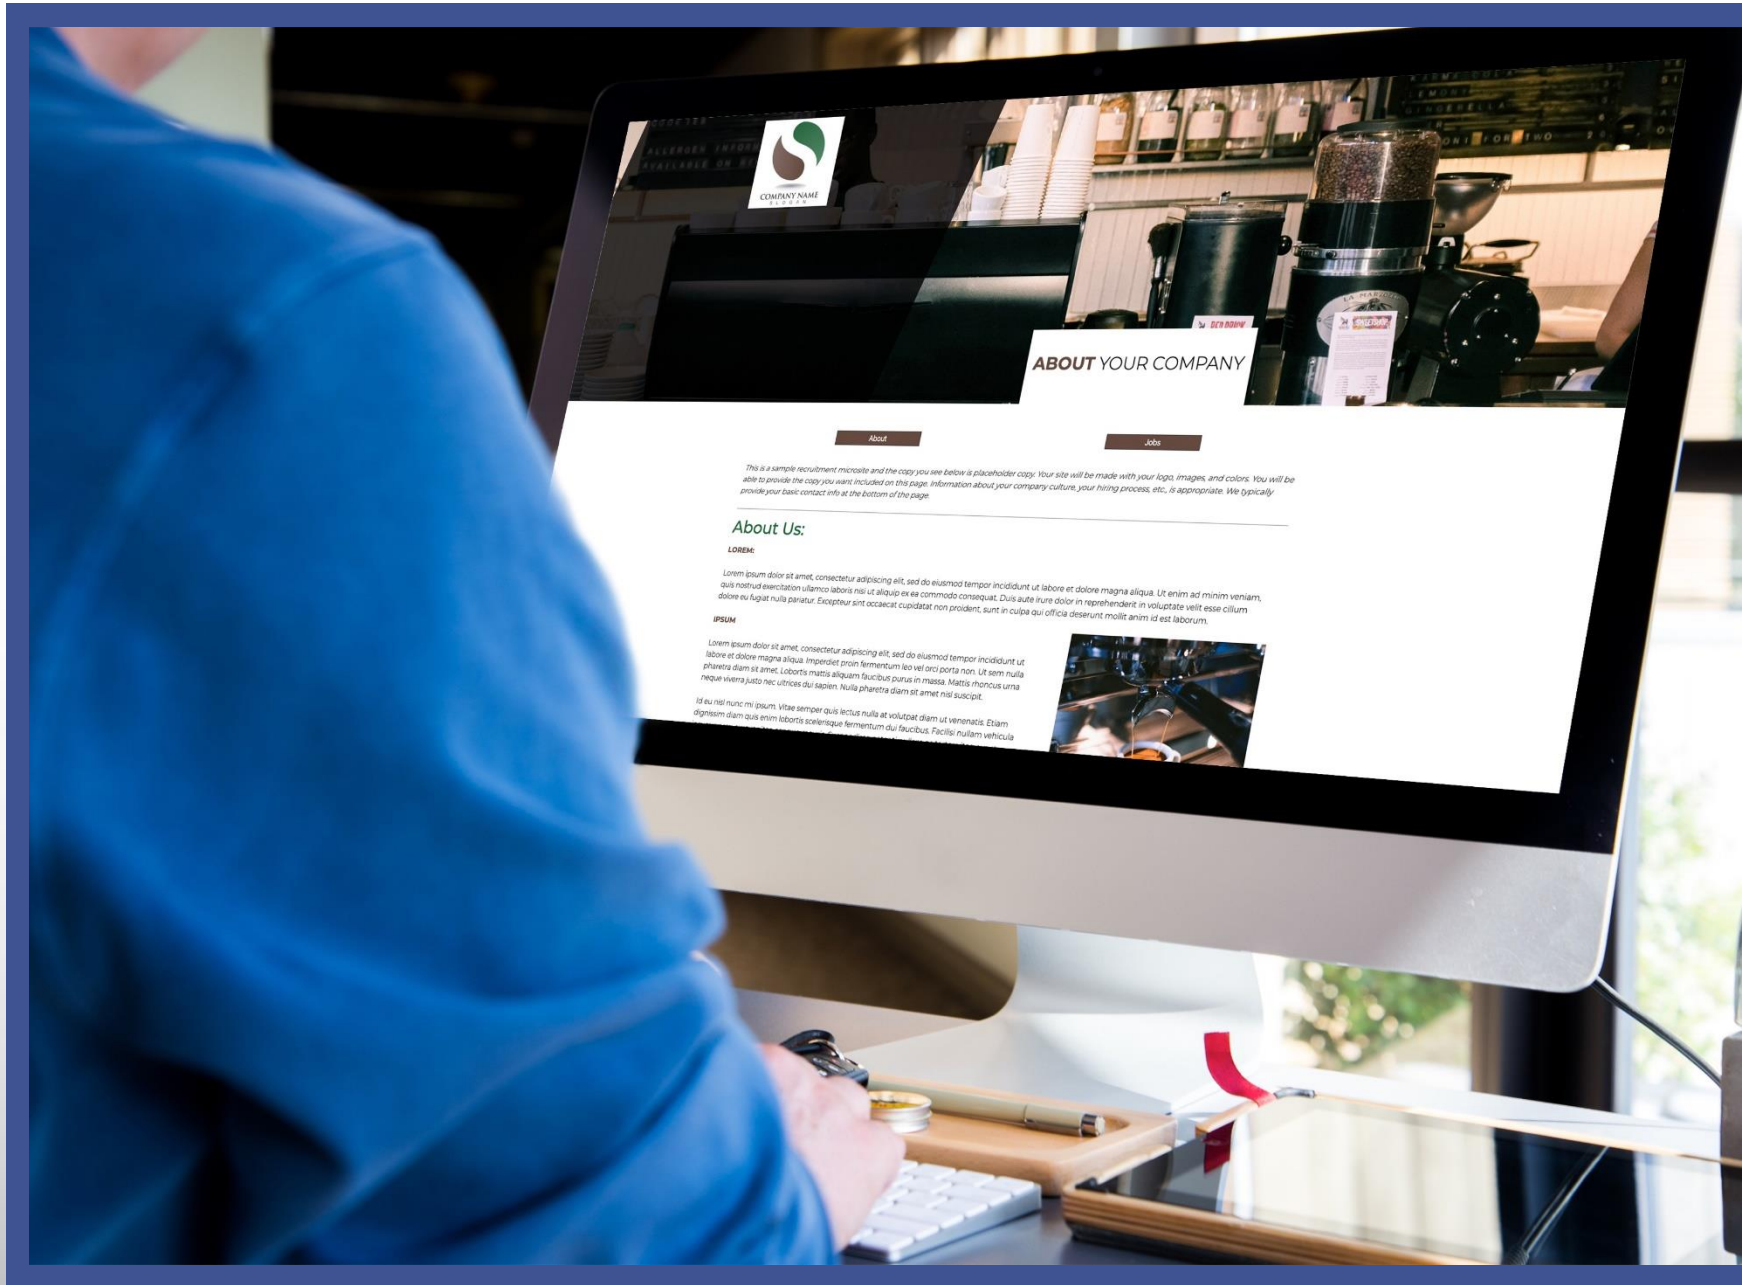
COMPANY NAME
SLOGAN

ALLERGEN INFORMATION AVAILABLE ON RE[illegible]

ABOUT YOUR COMPANY

About

Jobs

This is a sample recruitment microsite and the copy you see below is placeholder copy. Your site will be made with your logo, images, and colors. You will be able to provide the copy you want included on this page. Information about your company culture, your hiring process, etc., is appropriate. We typically provide your basic contact info at the bottom of the page.

About Us:

LOREM:

Lorem ipsum dolor sit amet, consectetur adipiscing elit, sed do eiusmod tempor incididunt ut labore et dolore magna aliqua. Ut enim ad minim veniam, quis nostrud exercitation ullamco laboris nisi ut aliquip ex ea commodo consequat. Duis aute irure dolor in reprehenderit in voluptate velit esse cillum dolore eu fugiat nulla pariatur. Excepteur sint occaecat cupidatat non proident, sunt in culpa qui officia deserunt mollit anim id est laborum.

IPSUM

Lorem ipsum dolor sit amet, consectetur adipiscing elit, sed do eiusmod tempor incididunt ut labore et dolore magna aliqua. Imperdiet proin fermentum leo vel orci porta non. Ut sem nulla pharetra diam sit amet. Lobortis mattis aliquam faucibus purus in massa. Mattis rhoncus urna neque viverra justo nec ultrices dui sapien. Nulla pharetra diam sit amet nisl suscipit.

Id eu nisl nunc mi ipsum. Vitae semper quis lectus nulla at volutpat diam ut venenatis. Etiam dignissim diam quis enim lobortis scelerisque fermentum dui faucibus. Facilisi nullam vehicula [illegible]